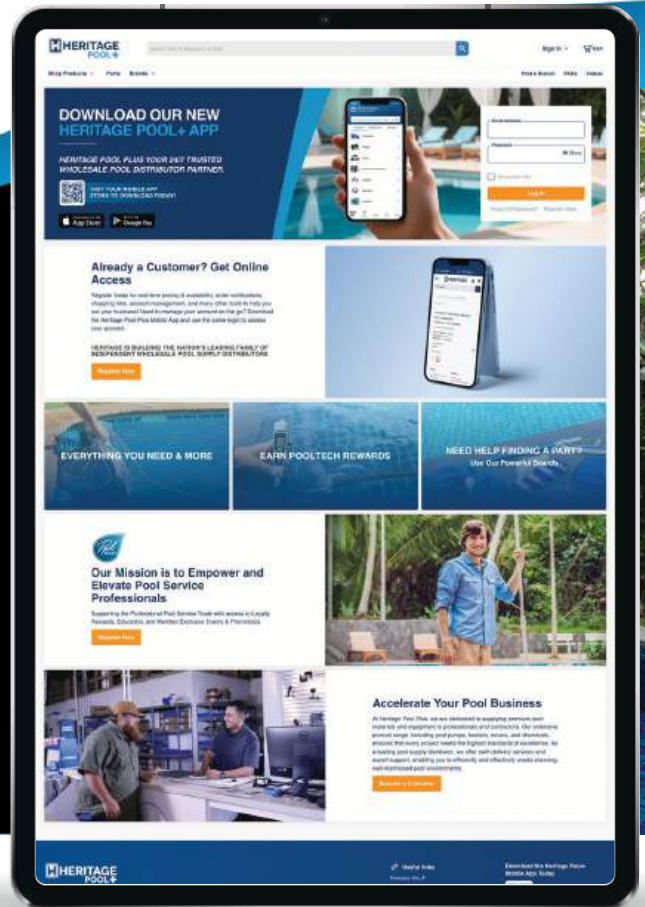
HERITAGE POOL+

Sign In Cart

Shop Products Parts Brands

Find a Branch FAQs Videos

DOWNLOAD OUR NEW HERITAGE POOL+ APP

HERITAGE POOL PLUS YOUR 24/7 TRUSTED WHOLESALE POOL DISTRIBUTOR PARTNER.

VISIT YOUR MOBILE APP STORE TO DOWNLOAD TODAY!

App Store Google Play

Email Address

Password

Show

Log In

Already a Customer? Get Online Access

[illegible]

HERITAGE IS BUILDING THE NATION'S LEADING FAMILY OF INDEPENDENT WHOLESALE POOL SUPPLY DISTRIBUTORS

Register Now

EVERYTHING YOU NEED & MORE

EARN POOLTECH REWARDS

NEED HELP FINDING A PART? Use Our Powerful Search

Our Mission is to Empower and Elevate Pool Service Professionals

Supporting the Professional Pool Service Trade with access to Loyalty Rewards, Education, and Member Exclusive Events & Promotions

Register Now

Accelerate Your Pool Business

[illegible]

Become a Customer

HERITAGE POOL+

Useful links

Download the Heritage Pool+ Mobile App Today